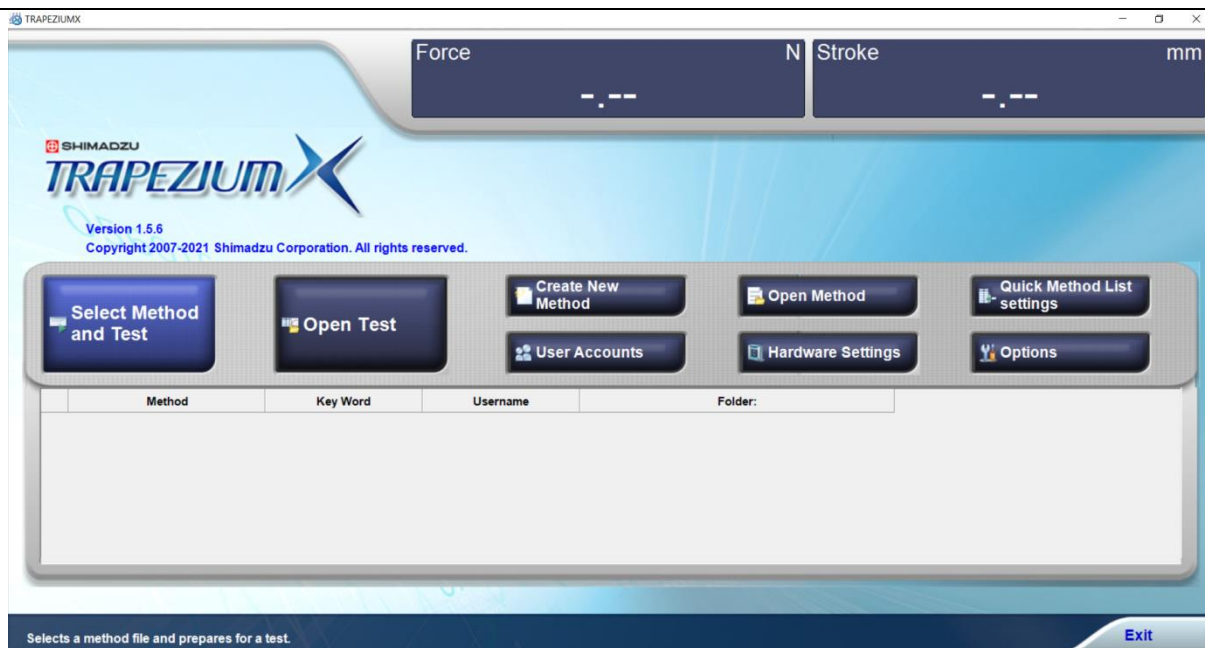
TRAPEZIUMX

Force N
-.--

Stroke mm
-.--

SHIMADZU
TRAPEZIUM X

Version 1.5.6
Copyright 2007-2021 Shimadzu Corporation. All rights reserved.

Select Method and Test

Open Test

Create New Method

User Accounts

Open Method

Hardware Settings

Quick Method List settings

Options

| | Method | Key Word | Username | Folder: |
|---|---|---|---|---|

Selects a method file and prepares for a test.

Exit